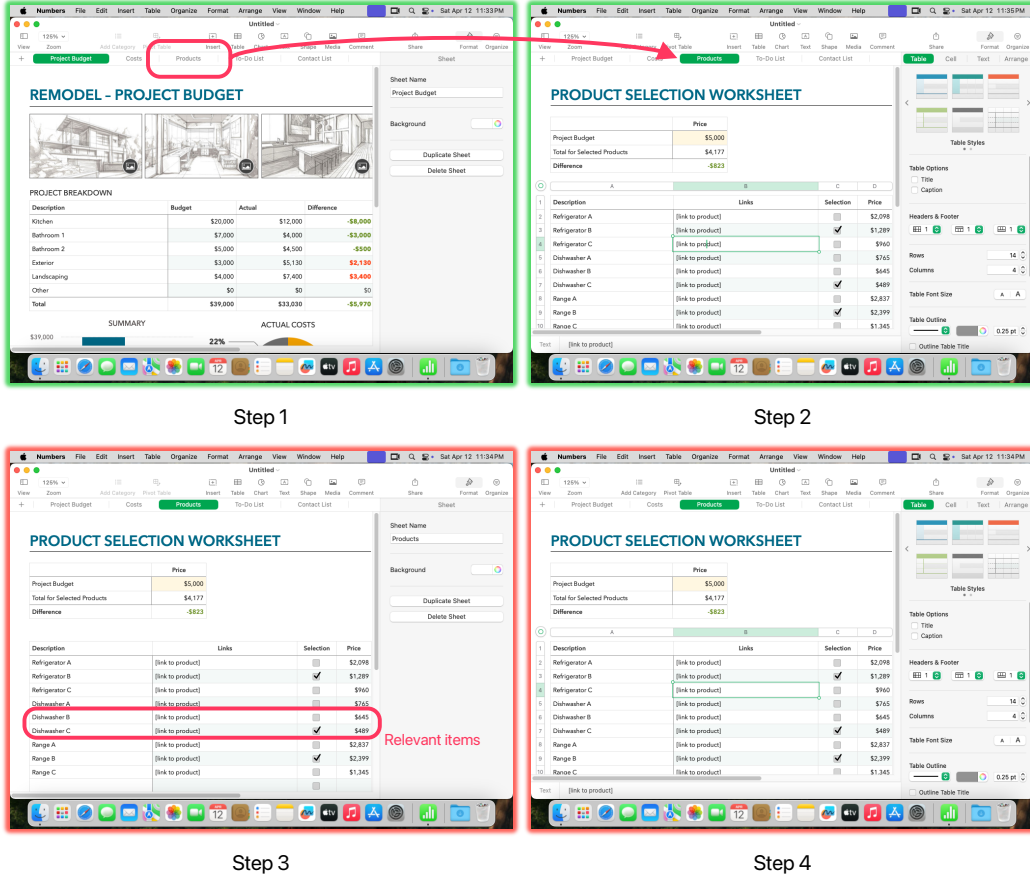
Numbers File Edit Insert Table Organize Format Arrange View Window Help Sat Apr 12 11:33 PM

Untitled

View 125% Zoom Add Category Pivot Table Insert Table Chart Text Shape Media Comment Share Format Organize

+ Project Budget Costs Products To-Do List Contact List

Sheet

REMODEL - PROJECT BUDGET

PROJECT BREAKDOWN

| Description | Budget | Actual | Difference |
|---|---|---|---|
| Kitchen | $20,000 | $12,000 | -$8,000 |
| Bathroom 1 | $7,000 | $4,000 | -$3,000 |
| Bathroom 2 | $5,000 | $4,500 | -$500 |
| Exterior | $3,000 | $5,130 | $2,130 |
| Landscaping | $4,000 | $7,400 | $3,400 |
| Other | $0 | $0 | $0 |
| Total | $39,000 | $33,030 | -$5,970 |

SUMMARY ACTUAL COSTS

$39,000 22%

Sheet Name
Project Budget
Background
Duplicate Sheet
Delete Sheet

Step 1

Numbers File Edit Insert Table Organize Format Arrange View Window Help Sat Apr 12 11:33 PM

Untitled

View 125% Zoom Add Category Pivot Table Insert Table Chart Text Shape Media Comment Share Format Organize

+ Project Budget Costs Products To-Do List Contact List

Table Cell Text Arrange

PRODUCT SELECTION WORKSHEET

| | Price |
|---|---|
| Project Budget | $5,000 |
| Total for Selected Products | $4,177 |
| Difference | -$823 |

| | A | B | C | D |
|---|---|---|---|---|
| 1 | Description | Links | Selection | Price |
| 2 | Refrigerator A | [link to product] | | $2,098 |
| 3 | Refrigerator B | [link to product] | ✓ | $1,289 |
| 4 | Refrigerator C | [link to product] | | $960 |
| 5 | Dishwasher A | [link to product] | | $765 |
| 6 | Dishwasher B | [link to product] | | $645 |
| 7 | Dishwasher C | [link to product] | ✓ | $489 |
| 8 | Range A | [link to product] | | $2,837 |
| 9 | Range B | [link to product] | ✓ | $2,399 |
| 10 | Range C | [link to product] | | $1,345 |

Text [link to product]

Table Styles
Table Options
Title
Caption
Headers & Footer
1 1 1
Rows 14
Columns 4
Table Font Size A A
Table Outline
0.25 pt
Outline Table Title

Step 2

Numbers File Edit Insert Table Organize Format Arrange View Window Help Sat Apr 12 11:34 PM

Untitled

View 125% Zoom Add Category Pivot Table Insert Table Chart Text Shape Media Comment Share Format Organize

+ Project Budget Costs Products To-Do List Contact List

Sheet

PRODUCT SELECTION WORKSHEET

| | Price |
|---|---|
| Project Budget | $5,000 |
| Total for Selected Products | $4,177 |
| Difference | -$823 |

| Description | Links | Selection | Price |
|---|---|---|---|
| Refrigerator A | [link to product] | | $2,098 |
| Refrigerator B | [link to product] | ✓ | $1,289 |
| Refrigerator C | [link to product] | | $960 |
| Dishwasher A | [link to product] | | $765 |
| Dishwasher B | [link to product] | | $645 |
| Dishwasher C | [link to product] | ✓ | $489 |
| Range A | [link to product] | | $2,837 |
| Range B | [link to product] | ✓ | $2,399 |
| Range C | [link to product] | | $1,345 |

Relevant items

Sheet Name
Products
Background
Duplicate Sheet
Delete Sheet

Step 3

Numbers File Edit Insert Table Organize Format Arrange View Window Help Sat Apr 12 11:35 PM

Untitled

View 125% Zoom Add Category Pivot Table Insert Table Chart Text Shape Media Comment Share Format Organize

+ Project Budget Costs Products To-Do List Contact List

Table Cell Text Arrange

PRODUCT SELECTION WORKSHEET

| | Price |
|---|---|
| Project Budget | $5,000 |
| Total for Selected Products | $4,177 |
| Difference | -$823 |

| | A | B | C | D |
|---|---|---|---|---|
| 1 | Description | Links | Selection | Price |
| 2 | Refrigerator A | [link to product] | | $2,098 |
| 3 | Refrigerator B | [link to product] | ✓ | $1,289 |
| 4 | Refrigerator C | [link to product] | | $960 |
| 5 | Dishwasher A | [link to product] | | $765 |
| 6 | Dishwasher B | [link to product] | | $645 |
| 7 | Dishwasher C | [link to product] | ✓ | $489 |
| 8 | Range A | [link to product] | | $2,837 |
| 9 | Range B | [link to product] | ✓ | $2,399 |
| 10 | Range C | [link to product] | | $1,345 |

Text [link to product]

Table Styles
Table Options
Title
Caption
Headers & Footer
1 1 1
Rows 14
Columns 4
Table Font Size A A
Table Outline
0.25 pt
Outline Table Title

Step 4